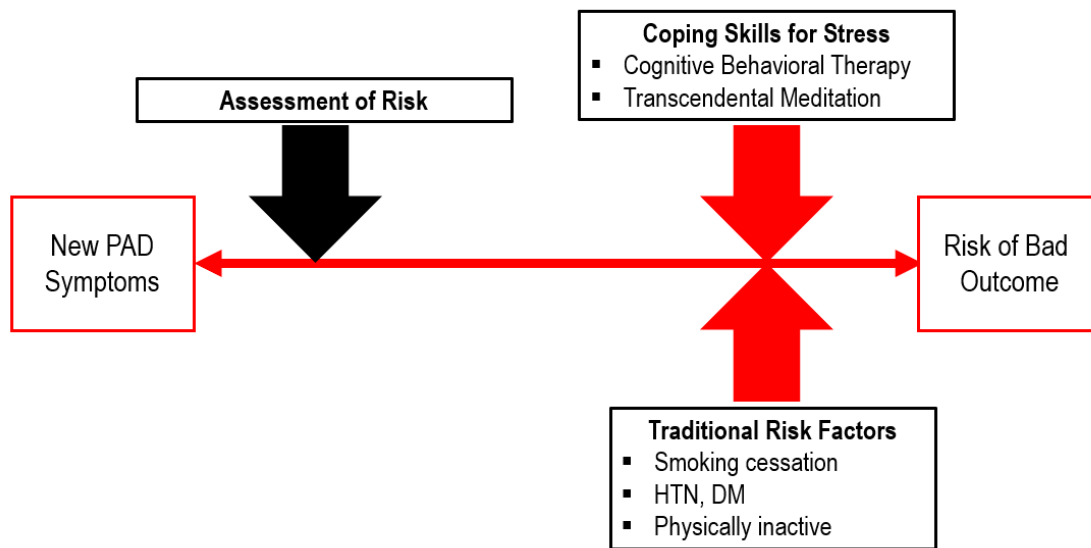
Coping Skills for Stress
- Cognitive Behavioral Therapy
- Transcendental Meditation

Assessment of Risk

New PAD Symptoms

Risk of Bad Outcome

Traditional Risk Factors
- Smoking cessation
- HTN, DM
- Physically inactive